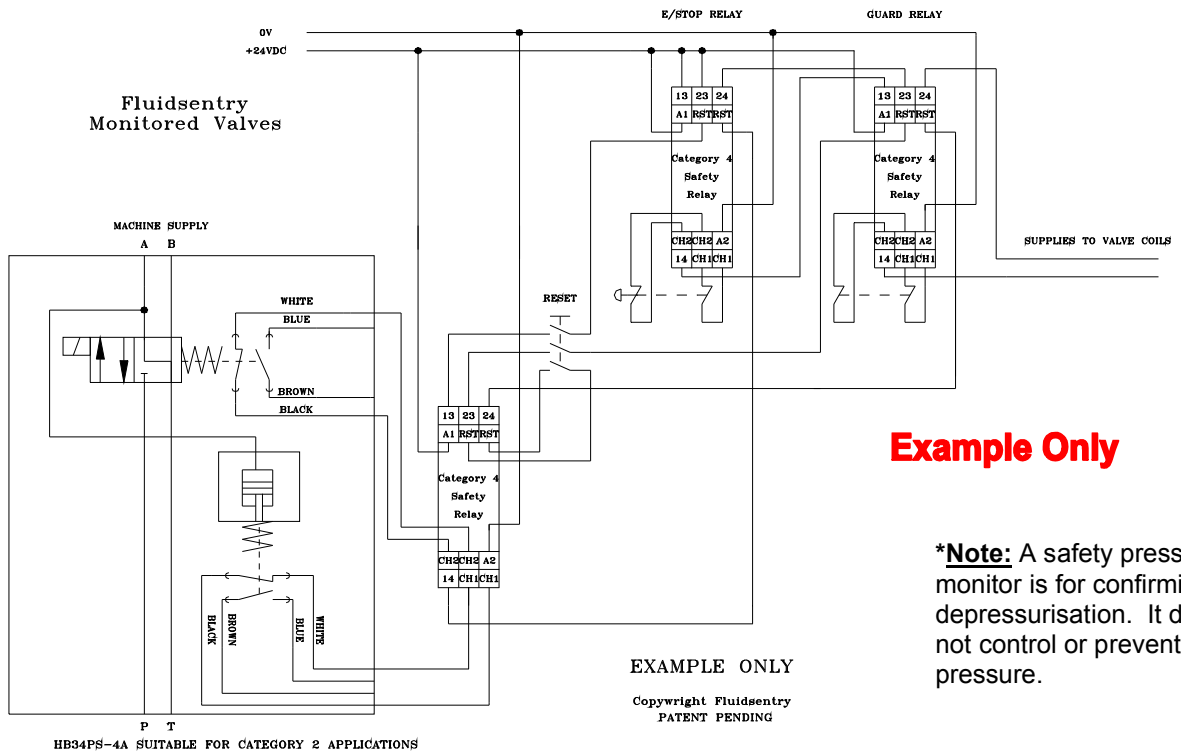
E/STOP RELAY

GUARD RELAY

0V

+24VDC

Fluidsentry
Monitored Valves

13 23 24
A1 RST RST

Category 4
Safety
Relay

CH2 CH2 A2
14 CH1 CH1

13 23 24
A1 RST RST

Category 4
Safety
Relay

CH2 CH2 A2
14 CH1 CH1

SUPPLIES TO VALVE COILS

MACHINE SUPPLY

A B

WHITE

BLUE

BROWN

BLACK

RESET

13 23 24
A1 RST RST

Category 4
Safety
Relay

CH2 CH2 A2
14 CH1 CH1

Example Only

BLACK

BROWN

BLUE

WHITE

*Note: A safety press
monitor is for confirmi
depressurisation. It d
not control or prevent
pressure.

EXAMPLE ONLY

Copywright Fluidsentry
PATENT PENDING

P T

HB34PS-4A SUITABLE FOR CATEGORY 2 APPLICATIONS